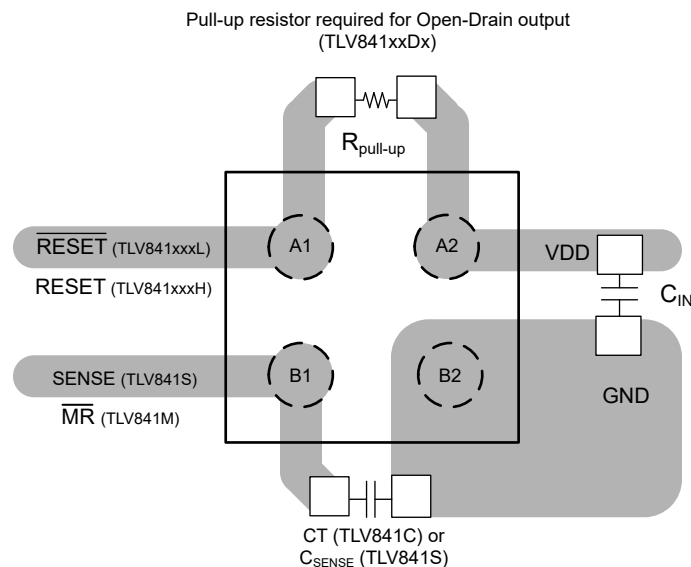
Pull-up resistor required for Open-Drain output
(TLV841xxDx)

$R_{pull-up}$

$\overline{RESET}$ (TLV841xxxL)

RESET (TLV841xxxH)

A1

A2

VDD

$C_{IN}$

SENSE (TLV841S)

$\overline{MR}$ (TLV841M)

B1

B2

GND

CT (TLV841C) or
$C_{SENSE}$ (TLV841S)